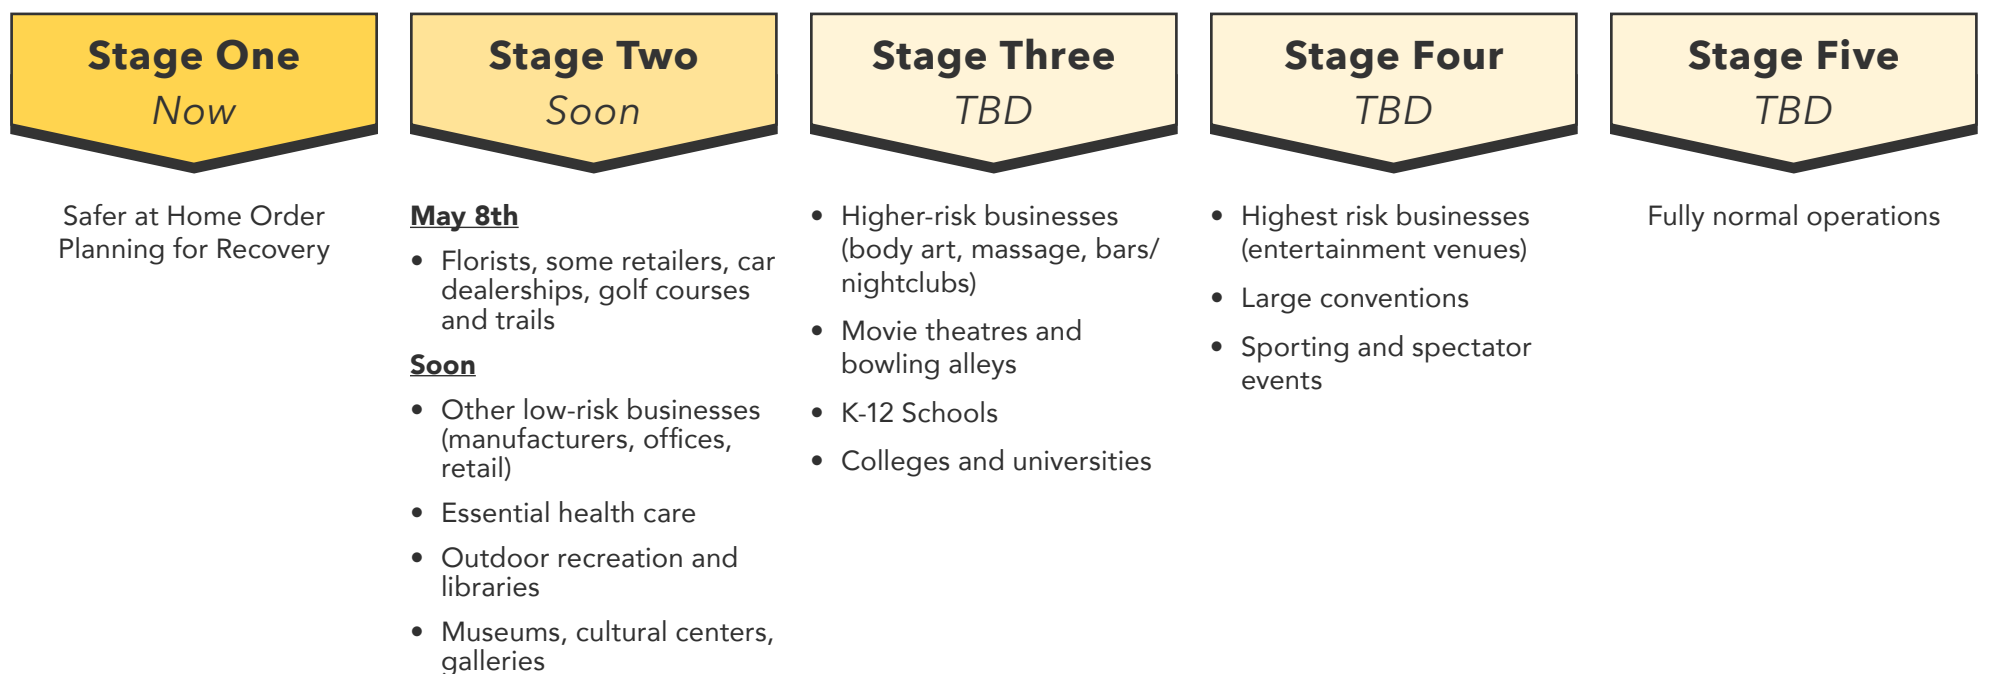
Stage One
Now

Safer at Home Order
Planning for Recovery

Stage Two
Soon

May 8th

- Florists, some retailers, car dealerships, golf courses and trails

Soon

- Other low-risk businesses (manufacturers, offices, retail)
- Essential health care
- Outdoor recreation and libraries
- Museums, cultural centers, galleries

Stage Three
TBD

- Higher-risk businesses (body art, massage, bars/ nightclubs)
- Movie theatres and bowling alleys
- K-12 Schools
- Colleges and universities

Stage Four
TBD

- Highest risk businesses (entertainment venues)
- Large conventions
- Sporting and spectator events

Stage Five
TBD

Fully normal operations